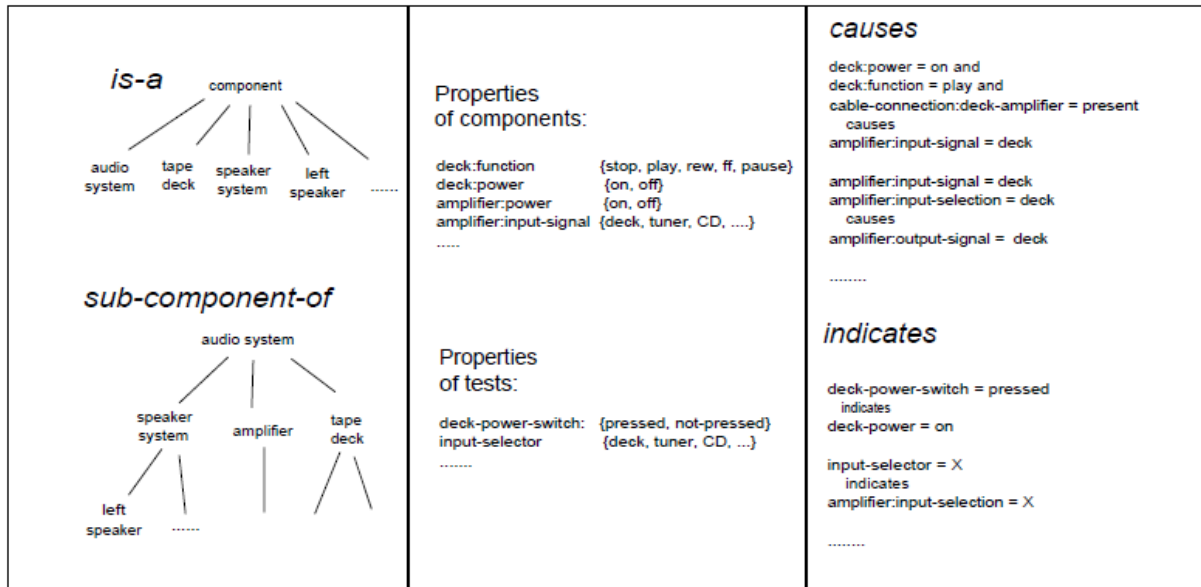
is-a

component

audio system

tape deck

speaker system

left speaker

......

sub-component-of

audio system

speaker system

amplifier

tape deck

left speaker

......

Properties of components:

deck:function {stop, play, rew, ff, pause}
deck:power {on, off}
amplifier:power {on, off}
amplifier:input-signal {deck, tuner, CD, ....}
.....

Properties of tests:

deck-power-switch: {pressed, not-pressed}
input-selector {deck, tuner, CD, ...}
.......

causes

deck:power = on and
deck:function = play and
cable-connection:deck-amplifier = present
causes
amplifier:input-signal = deck

amplifier:input-signal = deck
amplifier:input-selection = deck
causes
amplifier:output-signal = deck

.........

indicates

deck-power-switch = pressed
indicates
deck-power = on

input-selector = X
indicates
amplifier:input-selection = X

.........